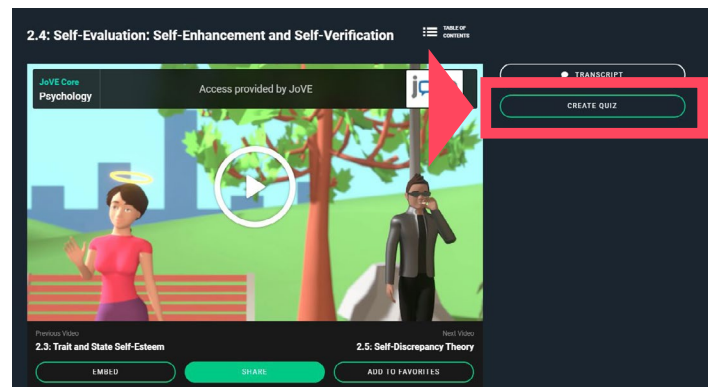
2.4: Self-Evaluation: Self-Enhancement and Self-Verification

TABLE OF CONTENTS

TRANSCRIPT

CREATE QUIZ

JoVE Core
Psychology

Access provided by JoVE

Previous Video
2.3: Trait and State Self-Esteem

Next Video
2.5: Self-Discrepancy Theory

EMBED

SHARE

ADD TO FAVORITES